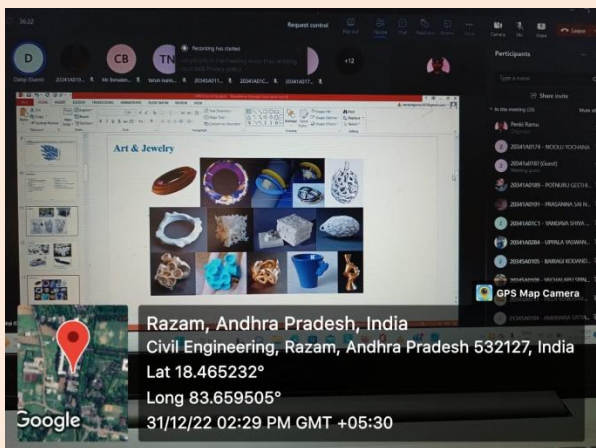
36:22

Request control

Leave

D
Daisy (Guest)

CB

TN

+12

Recording has started

Participants

Share invite

In the meeting (28)

Penki Ramu

Art & Jewelry

GPS Map Camera

Razam, Andhra Pradesh, India
Civil Engineering, Razam, Andhra Pradesh 532127, India
Lat 18.465232°
Long 83.659505°
31/12/22 02:29 PM GMT +05:30

Google